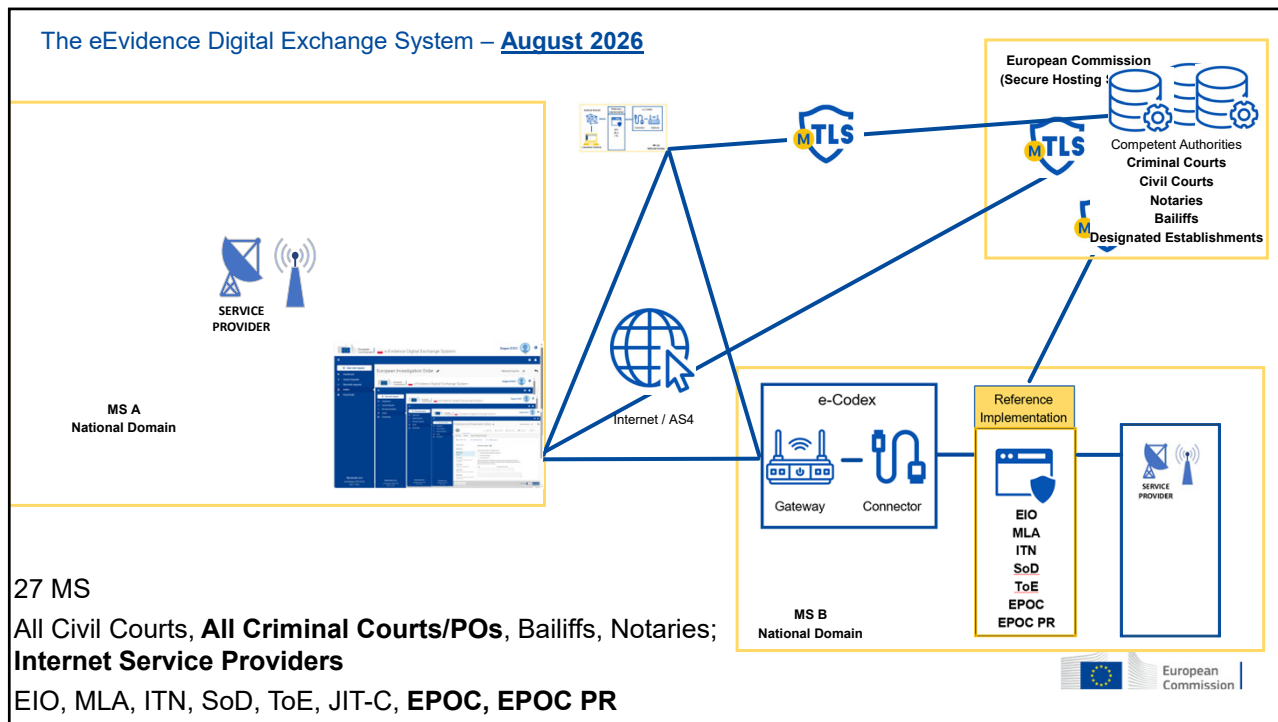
The eEvidence Digital Exchange System – August 2026

European Commission
(Secure Hosting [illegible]

MTLS

MTLS

Competent Authorities
Criminal Courts
Civil Courts
Notaries
Bailiffs
Designated Establishments

SERVICE PROVIDER

MS A
National Domain

eEvidence Digital Exchange System

European Investigation Order

Internet / AS4

e-Codex

Gateway

Connector

Reference Implementation

EIO
MLA
ITN
SoD
ToE
EPOC
EPOC PR

SERVICE PROVIDER

MS B
National Domain

27 MS

All Civil Courts, All Criminal Courts/POs, Bailiffs, Notaries; Internet Service Providers

EIO, MLA, ITN, SoD, ToE, JIT-C, EPOC, EPOC PR

European Commission